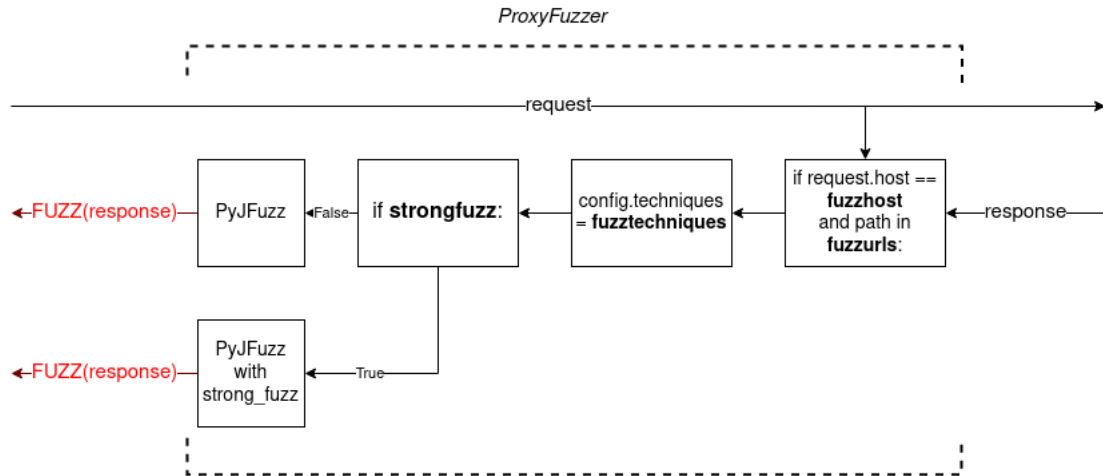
*ProxyFuzzer*

request

FUZZ(response)

PyJFuzz

False

if **strongfuzz**:

config.techniques = **fuzztechniques**

if request.host == **fuzzhost** and path in **fuzzurls**:

response

FUZZ(response)

PyJFuzz with strong_fuzz

True